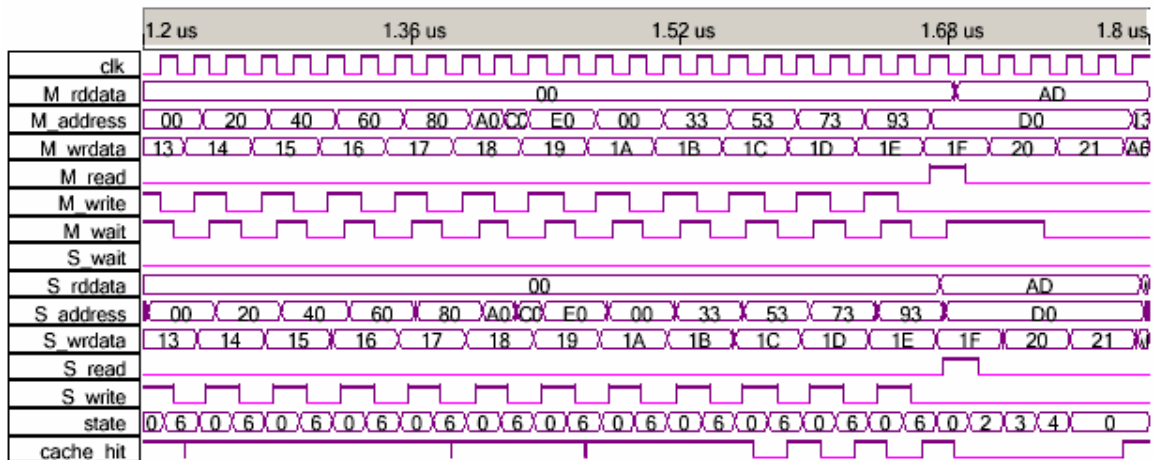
1.2 us 1.36 us 1.52 us 1.68 us 1.8 us

clk
M_rddata 00 AD
M_address 00 20 40 60 80 A0 C0 E0 00 33 53 73 93 D0 13
M_wrdata 13 14 15 16 17 18 19 1A 1B 1C 1D 1E 1F 20 21 A6
M_read
M_write
M_wait
S_wait
S_rddata 00 AD
S_address 00 20 40 60 80 A0 C0 E0 00 33 53 73 93 D0
S_wrdata 13 14 15 16 17 18 19 1A 1B 1C 1D 1E 1F 20 21
S_read
S_write
state 0 6 0 6 0 6 0 6 0 6 0 6 0 6 0 6 0 6 0 6 0 6 0 6 0 2 3 4 0
cache_hit